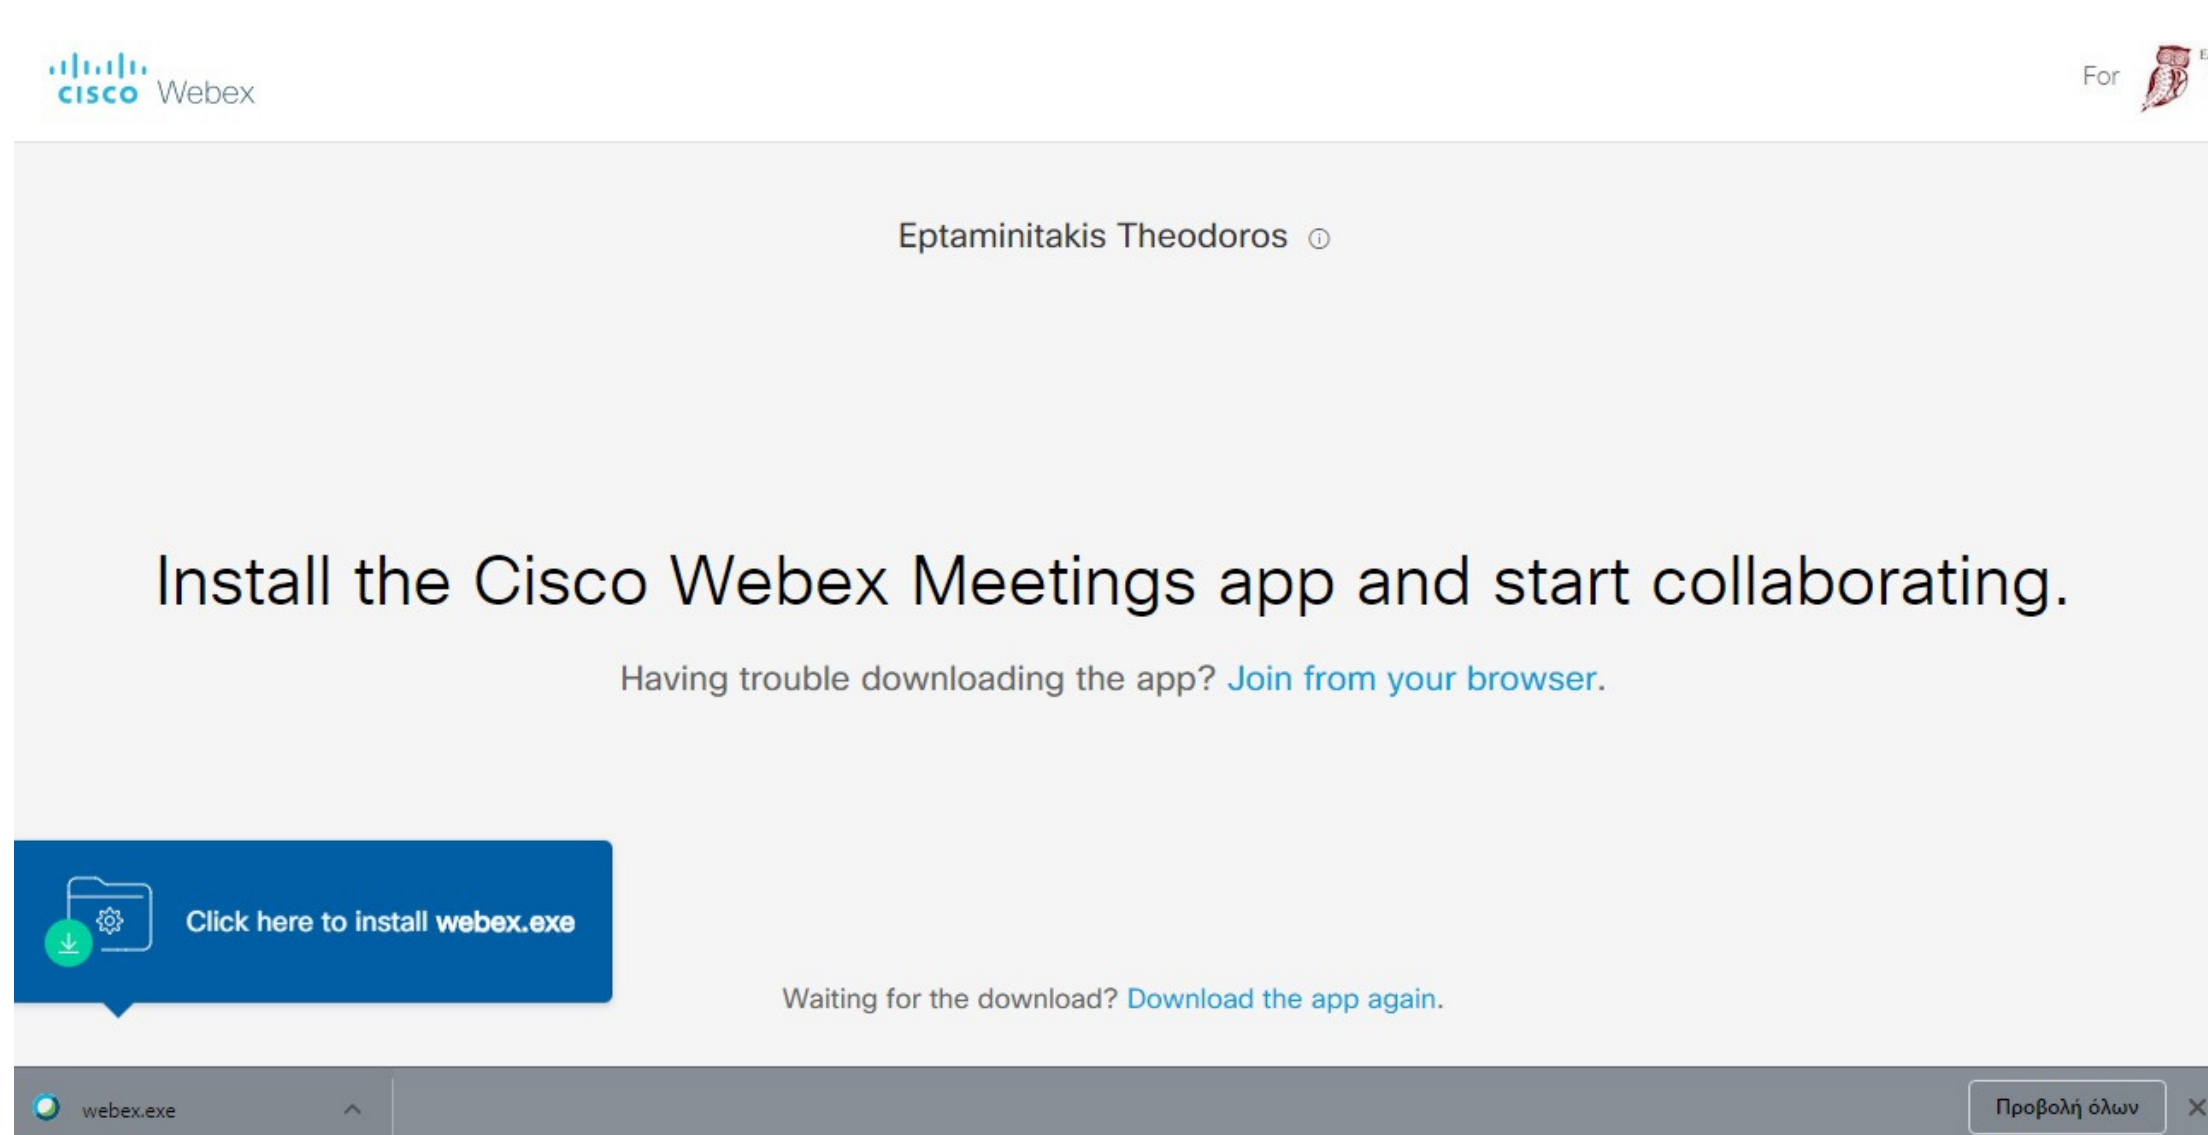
cisco Webex

For

Eptaminitakis Theodoros ⓘ

Install the Cisco Webex Meetings app and start collaborating.

Having trouble downloading the app? Join from your browser.

Click here to install webex.exe

Waiting for the download? Download the app again.

webex.exe

Προβολή όλων